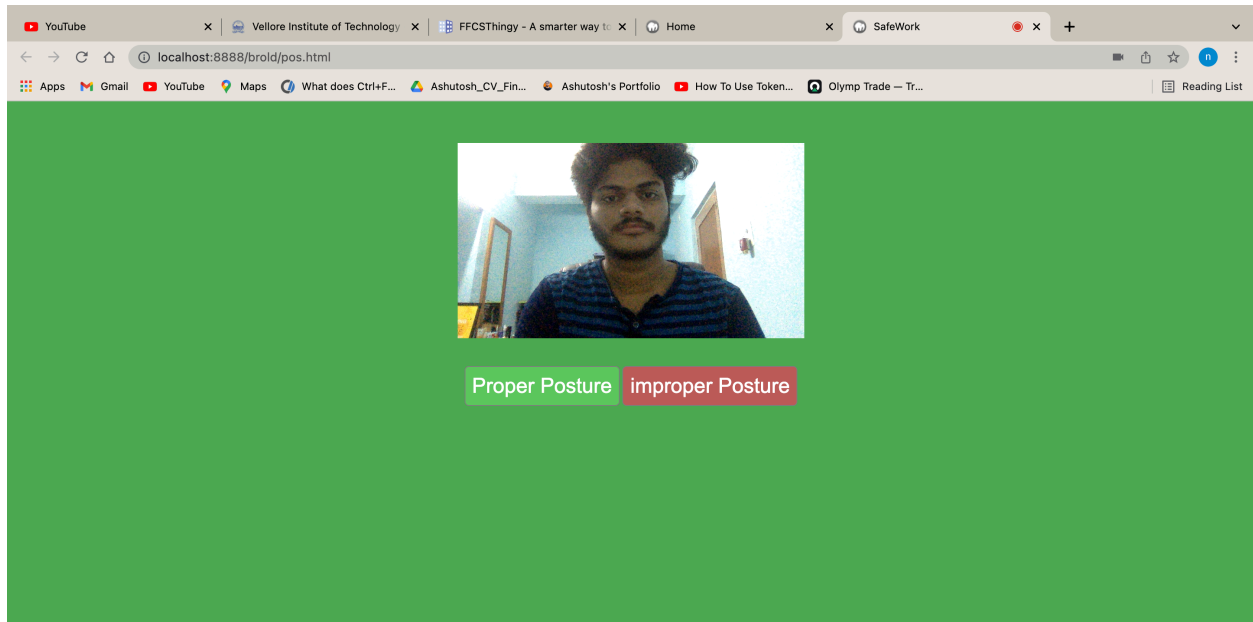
YouTube
Vellore Institute of Technology
FFCSThingy - A smarter way to
Home
SafeWork
localhost:8888/brold/pos.html
n
Apps Gmail YouTube Maps What does Ctrl+F... Ashutosh_CV_Fin... Ashutosh's Portfolio How To Use Token... Olymp Trade — Tr...
Reading List

Proper Posture improper Posture